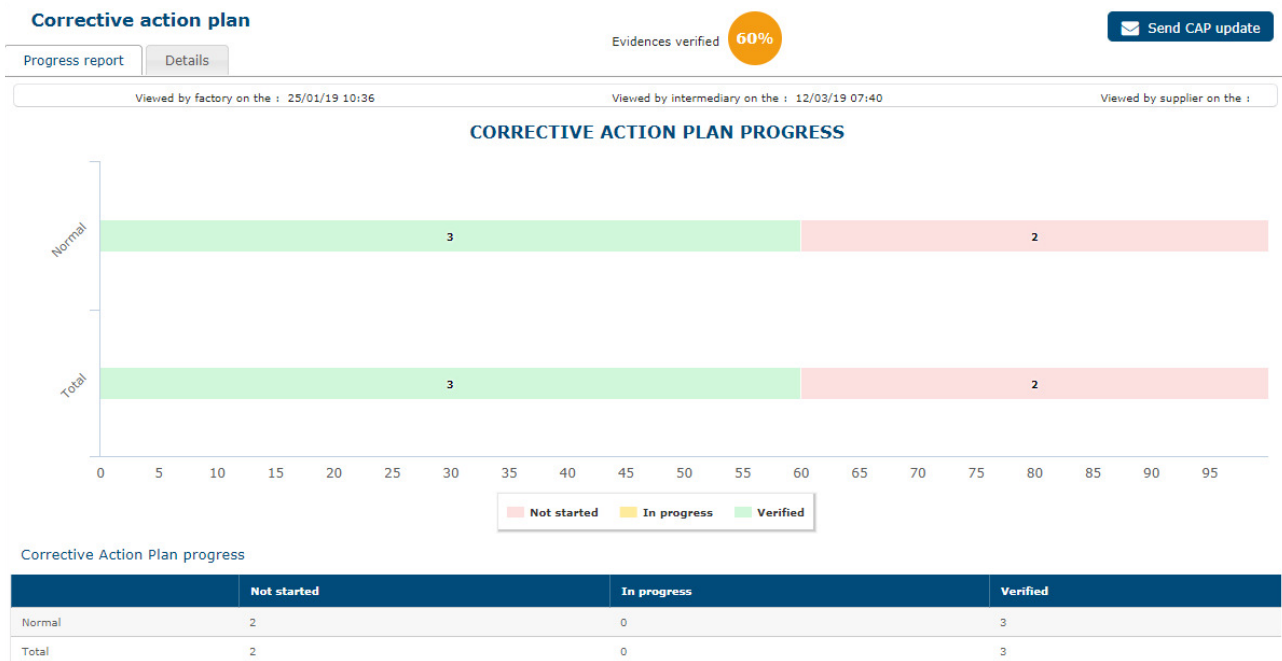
Corrective action plan

Progress report | Details

Evidences verified 60%

Send CAP update

Viewed by factory on the : 25/01/19 10:36 | Viewed by intermediary on the : 12/03/19 07:40 | Viewed by supplier on the :

CORRECTIVE ACTION PLAN PROGRESS

Normal 3 2

Total 3 2

0 5 10 15 20 25 30 35 40 45 50 55 60 65 70 75 80 85 90 95

Not started  In progress  Verified

Corrective Action Plan progress

| | Not started | In progress | Verified |
|---|---|---|---|
| Normal | 2 | 0 | 3 |
| Total | 2 | 0 | 3 |